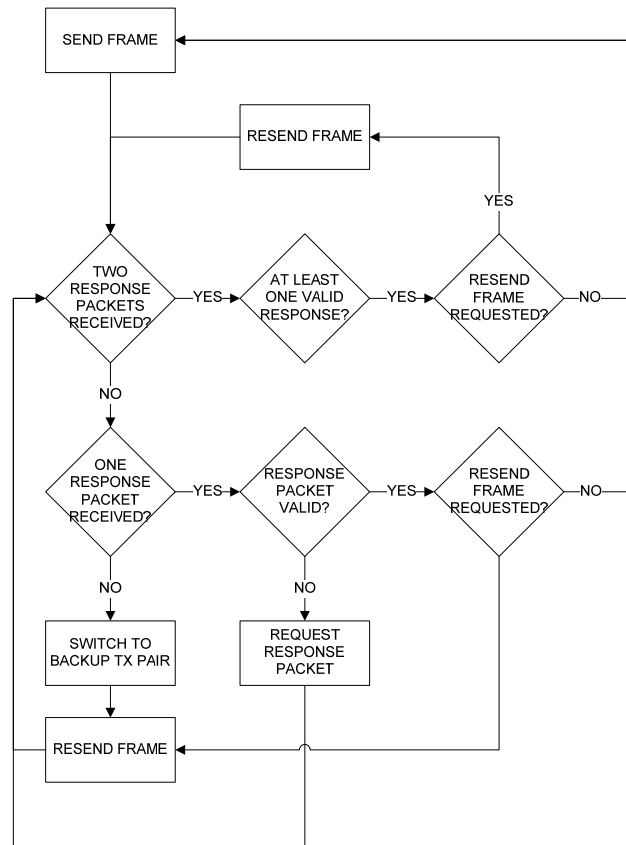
SEND FRAME

RESEND FRAME

YES

TWO RESPONSE PACKETS RECEIVED?

YES

AT LEAST ONE VALID RESPONSE?

YES

RESEND FRAME REQUESTED?

NO

NO

ONE RESPONSE PACKET RECEIVED?

YES

RESPONSE PACKET VALID?

YES

RESEND FRAME REQUESTED?

NO

NO

NO

SWITCH TO BACKUP TX PAIR

REQUEST RESPONSE PACKET

RESEND FRAME